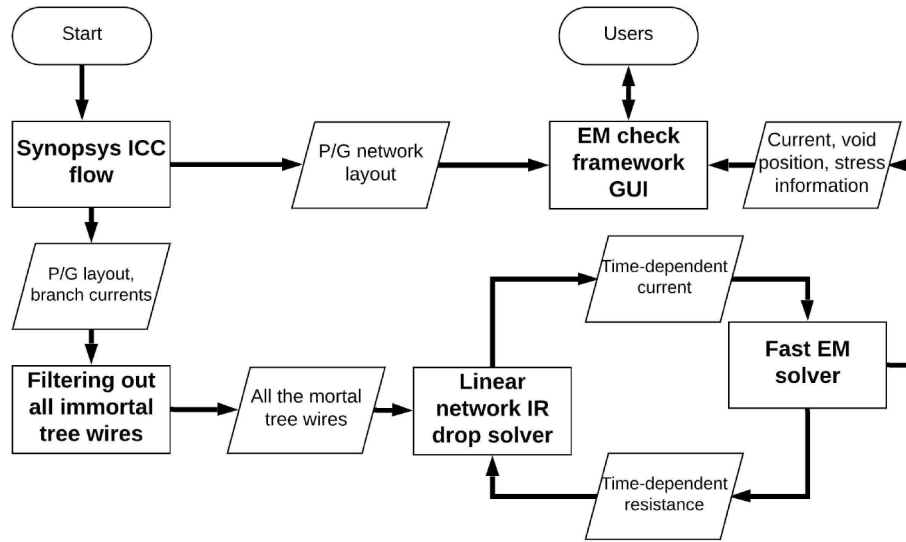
Start

Users

Synopsys ICC flow

P/G network layout

EM check framework GUI

Current, void position, stress information

P/G layout, branch currents

Time-dependent current

Fast EM solver

Filtering out all immortal tree wires

All the mortal tree wires

Linear network IR drop solver

Time-dependent resistance